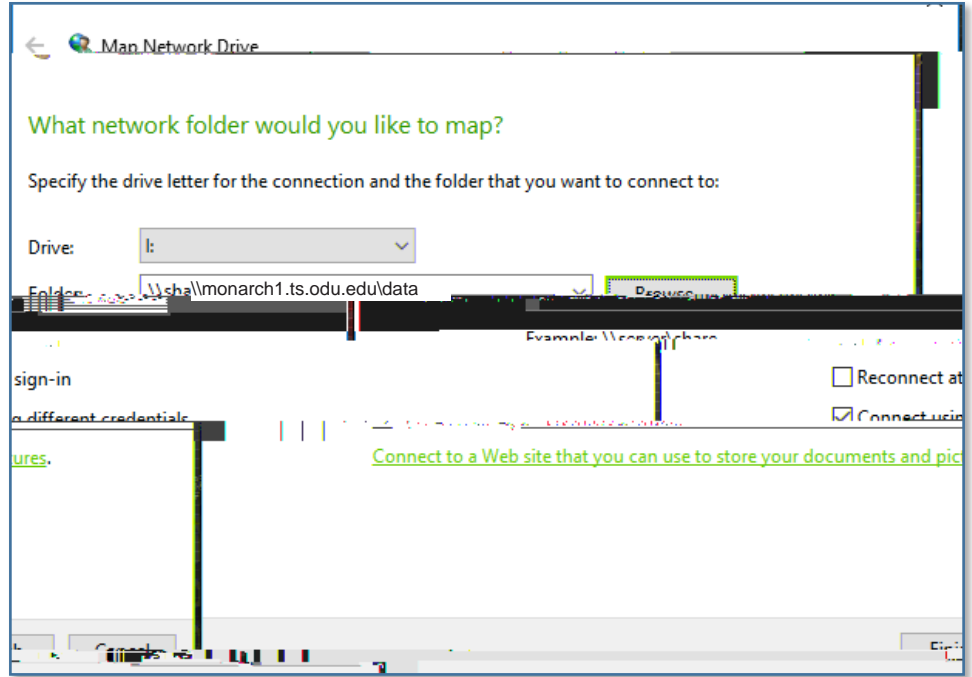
Map Network Drive

What network folder would you like to map?

Specify the drive letter for the connection and the folder that you want to connect to:

Drive: I:

Folder: \\sha\\monarch1.ts.odu.edu\data

Browse...

Example: \\server\share

Reconnect at sign-in

Connect using different credentials

Connect to a Web site that you can use to store your documents and pictures.

Finish

Cancel